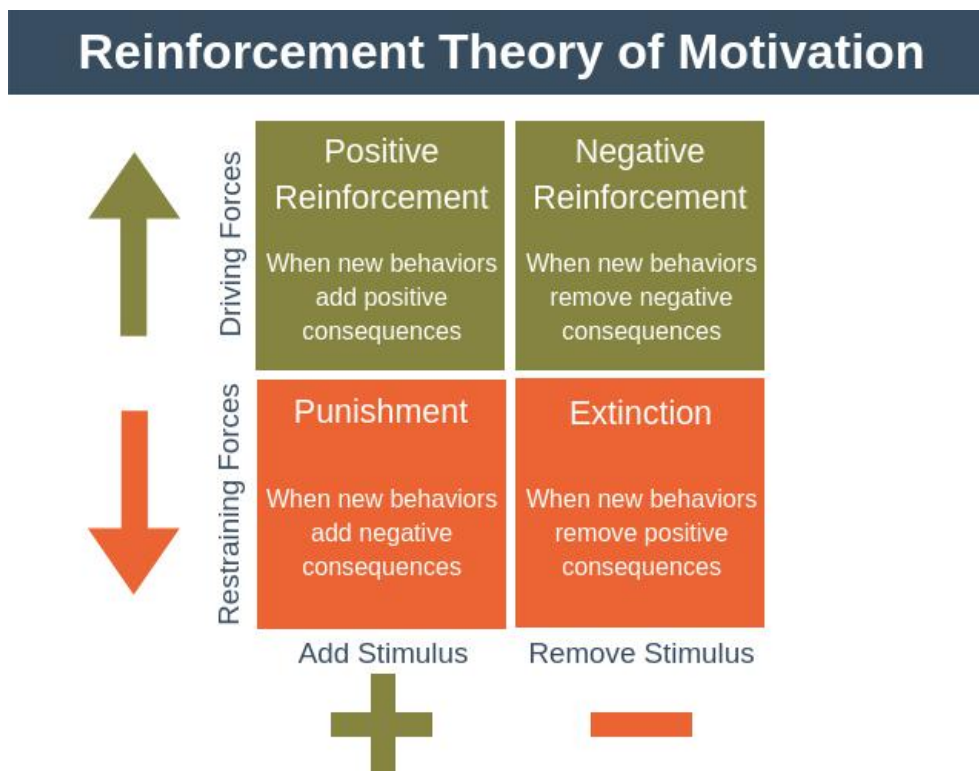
Reinforcement Theory of Motivation

Driving Forces

Positive Reinforcement

When new behaviors add positive consequences

Negative Reinforcement

When new behaviors remove negative consequences

Restraining Forces

Punishment

When new behaviors add negative consequences

Extinction

When new behaviors remove positive consequences

Add Stimulus

Remove Stimulus